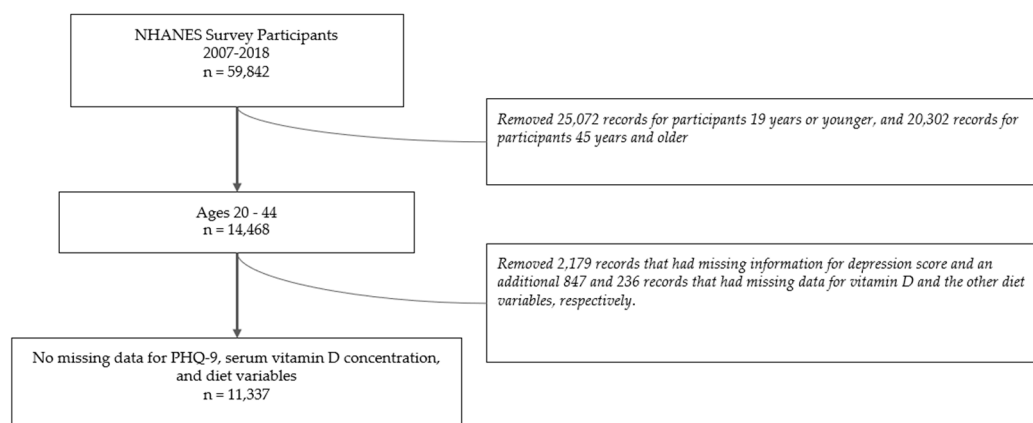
NHANES Survey Participants
2007-2018
n = 59,842

Removed 25,072 records for participants 19 years or younger, and 20,302 records for participants 45 years and older

Ages 20 - 44
n = 14,468

Removed 2,179 records that had missing information for depression score and an additional 847 and 236 records that had missing data for vitamin D and the other diet variables, respectively.

No missing data for PHQ-9, serum vitamin D concentration, and diet variables
n = 11,337